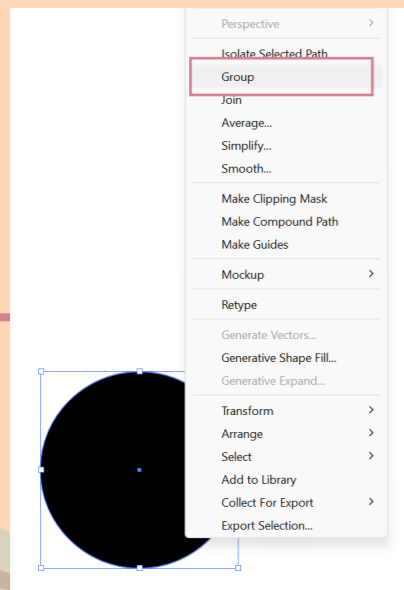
Perspective
Isolate Selected Path
Group
Join
Average...
Simplify...
Smooth...
Make Clipping Mask
Make Compound Path
Make Guides
Mockup
Retype
Generate Vectors...
Generative Shape Fill...
Generative Expand...
Transform
Arrange
Select
Add to Library
Collect For Export
Export Selection...